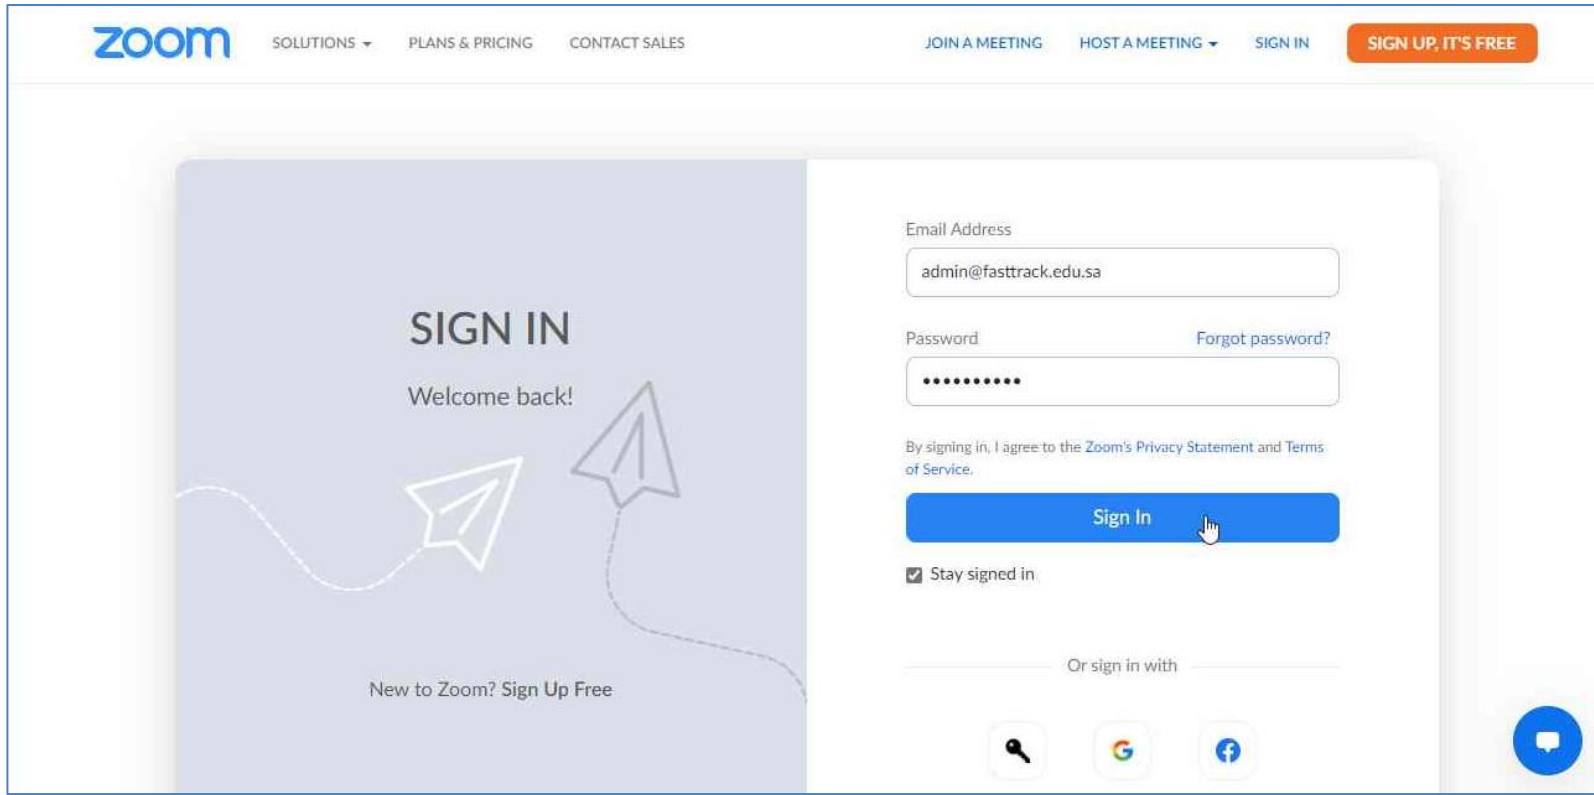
zoom SOLUTIONS PLANS & PRICING CONTACT SALES JOIN A MEETING HOST A MEETING SIGN IN SIGN UP, IT'S FREE

SIGN IN

Welcome back!

New to Zoom? Sign Up Free

Email Address

admin@fasttrack.edu.sa

Password Forgot password?

•••••••••••

By signing in, I agree to the Zoom's Privacy Statement and Terms of Service.

Sign In

Stay signed in

Or sign in with

G